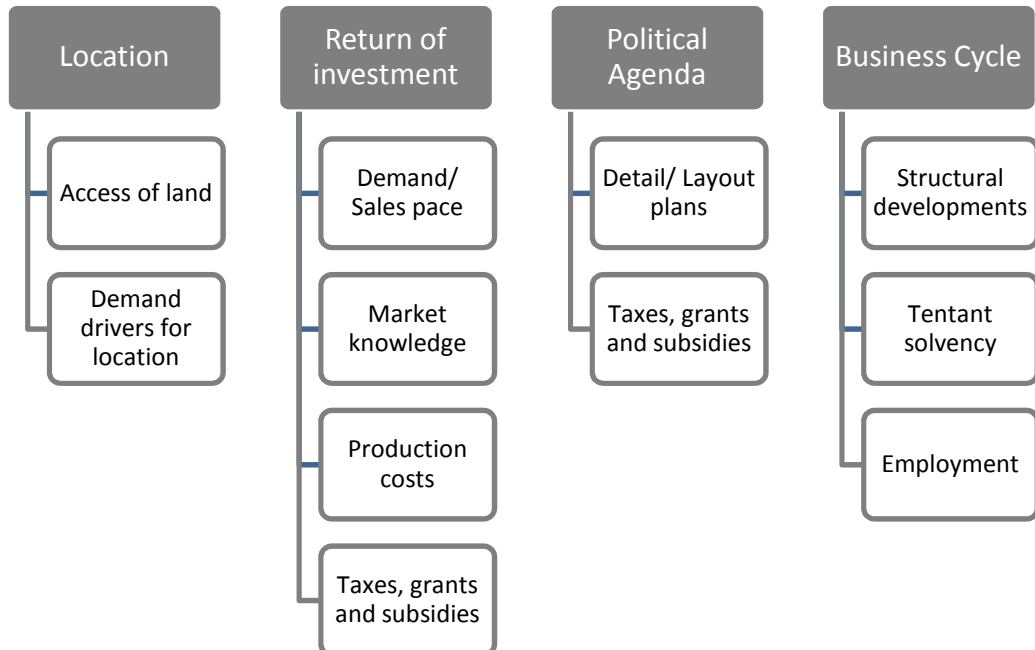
Location

Access of land

Demand drivers for location

Return of investment

Demand/ Sales pace

Market knowledge

Production costs

Taxes, grants and subsidies

Political Agenda

Detail/ Layout plans

Taxes, grants and subsidies

Business Cycle

Structural developments

Tentant solvency

Employment